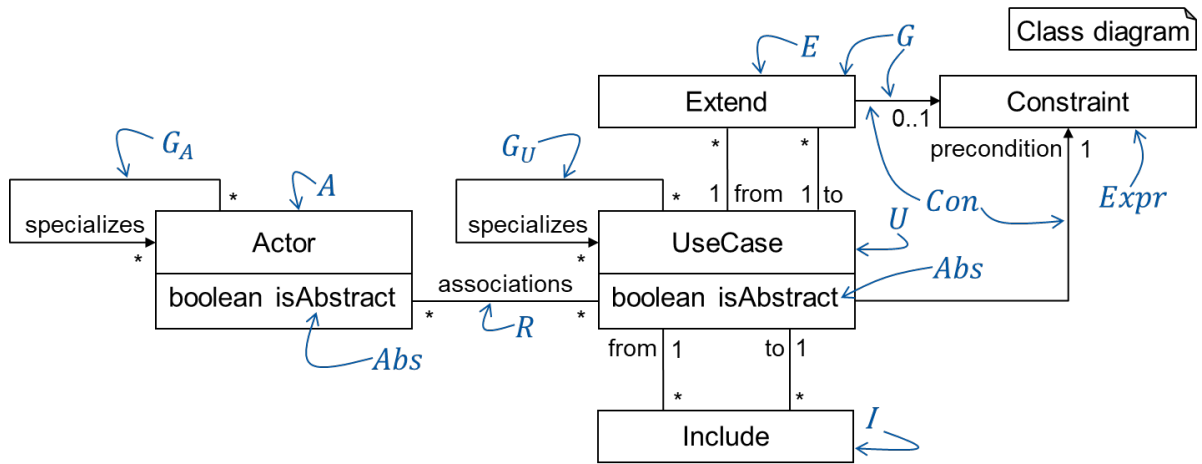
Class diagram

$E$ $G$

Extend

0..1

Constraint

precondition 1

$G_A$

$A$

$G_U$

\* \*

1 from 1 to

$Con$

$Expr$

specializes

\*

Actor

boolean isAbstract

specializes

\*

$U$

UseCase

boolean isAbstract

$Abs$

associations

\* \*

$R$

\*

$Abs$

from 1

to 1

\* \*

Include

$I$